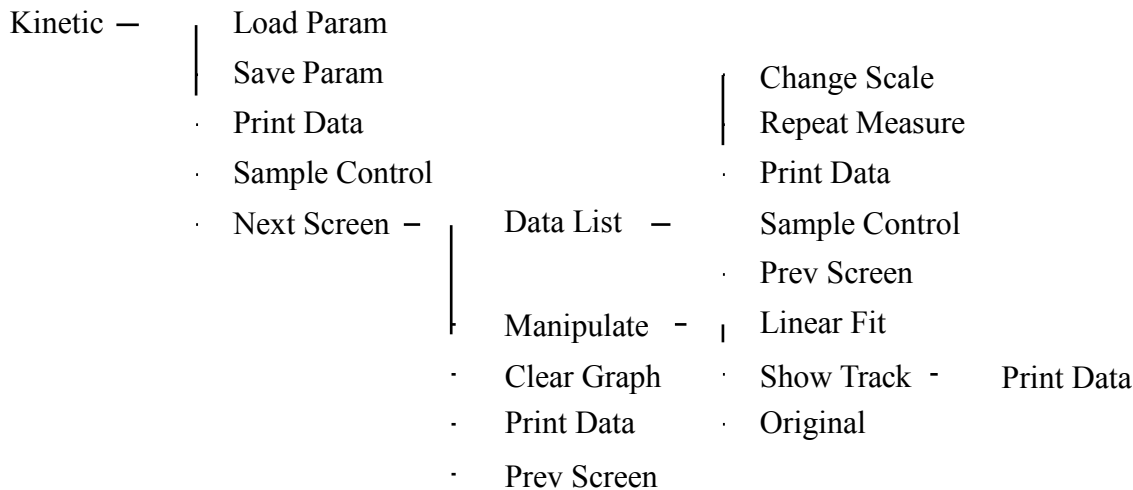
Kinetic – Load Param
Save Param
Print Data
Sample Control
Next Screen – Data List – Change Scale
Repeat Measure
Print Data
Sample Control
Prev Screen
Manipulate – Linear Fit
Show Track – Print Data
Original
Clear Graph
Print Data
Prev Screen